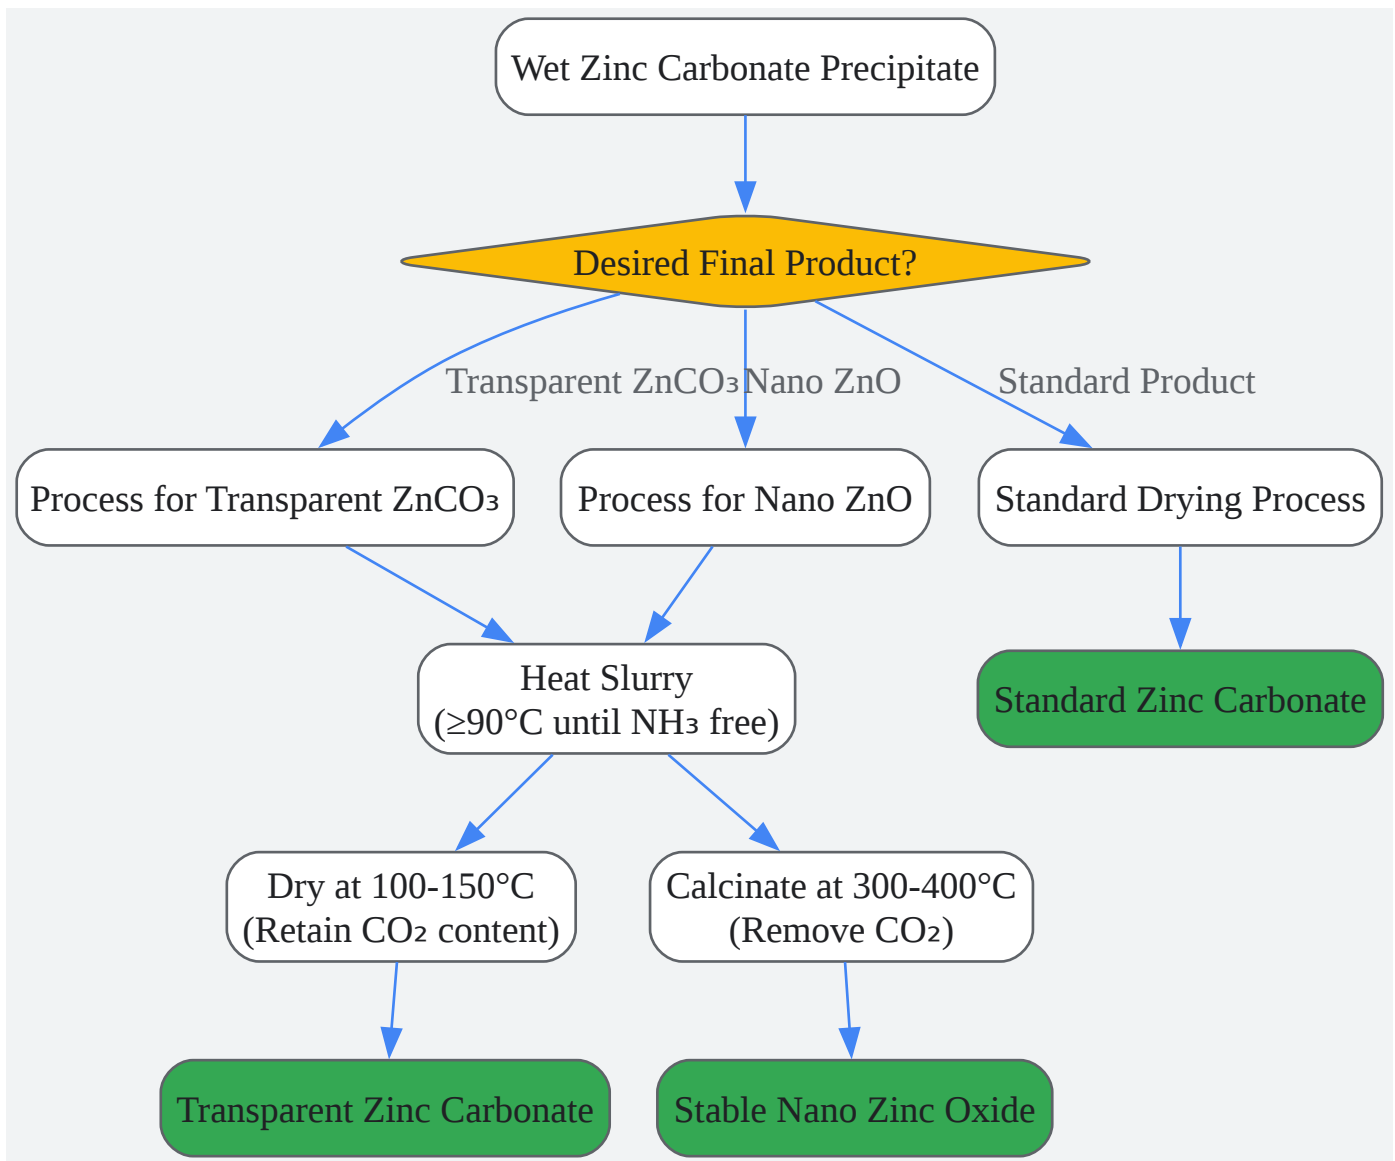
Wet Zinc Carbonate Precipitate

Desired Final Product?

Transparent $ZnCO_3$

Nano ZnO

Standard Product

Process for Transparent $ZnCO_3$

Process for Nano ZnO

Standard Drying Process

Heat Slurry
(≥90°C until $NH_3$ free)

Standard Zinc Carbonate

Dry at 100-150°C
(Retain $CO_2$ content)

Calcinate at 300-400°C
(Remove $CO_2$)

Transparent Zinc Carbonate

Stable Nano Zinc Oxide